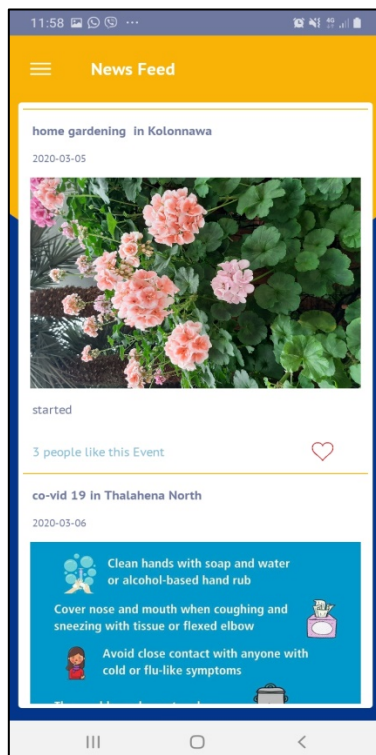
11:58 ···

News Feed

home gardening in Kolonnawa

2020-03-05

started

3 people like this Event

co-vid 19 in Thalahena North

2020-03-06

Clean hands with soap and water or alcohol-based hand rub

Cover nose and mouth when coughing and sneezing with tissue or flexed elbow

Avoid close contact with anyone with cold or flu-like symptoms

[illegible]